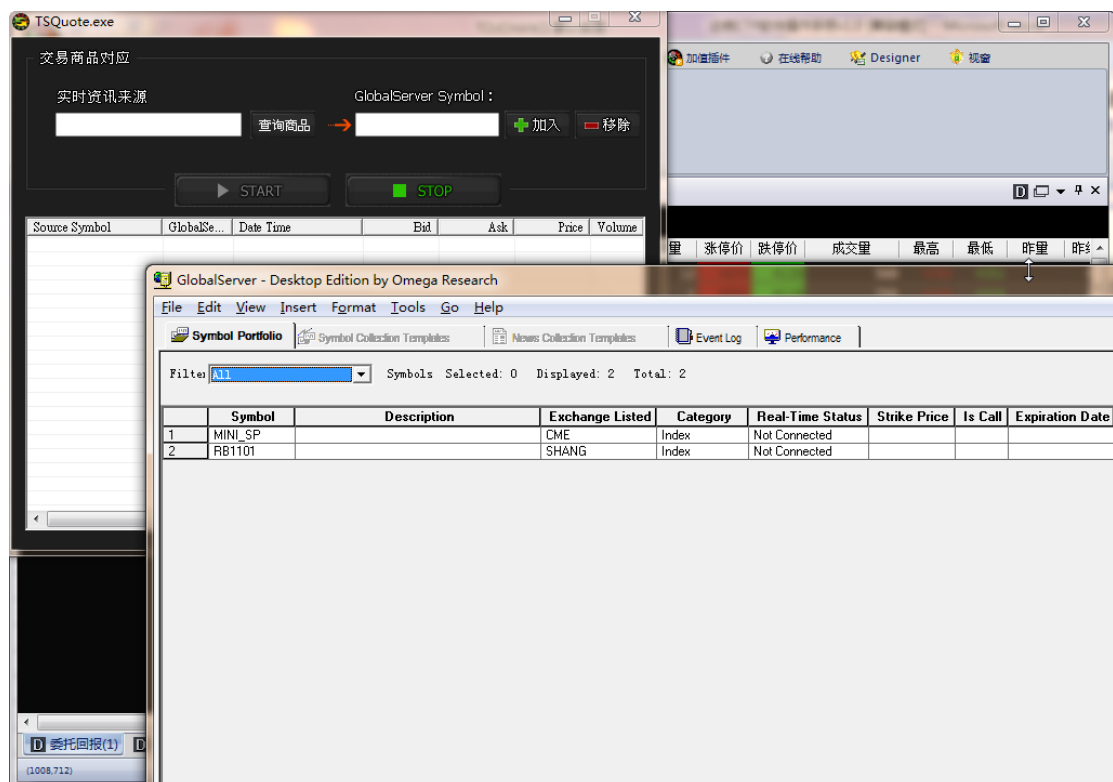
TSQuote.exe

交易商品对应

实时资讯来源

查询商品

GlobalServer Symbol :

加入

移除

START

STOP

| Source Symbol | GlobalSe... | Date Time | Bid | Ask | Price | Volume |
|---|---|---|---|---|---|---|

加值插件 在线帮助 Designer 视窗

量 涨停价 跌停价 成交量 最高 最低 昨量 昨

GlobalServer - Desktop Edition by Omega Research

File Edit View Insert Format Tools Go Help

Symbol Portfolio | Symbol Collection Templates | News Collection Templates | Event Log | Performance

Filte: All Symbols Selected: 0 Displayed: 2 Total: 2

| | Symbol | Description | Exchange Listed | Category | Real-Time Status | Strike Price | Is Call | Expiration Date |
|---|---|---|---|---|---|---|---|---|
| 1 | MINI_SP | | CME | Index | Not Connected | | | |
| 2 | RB1101 | | SHANG | Index | Not Connected | | | |

委托回报(1)

(1008,712)